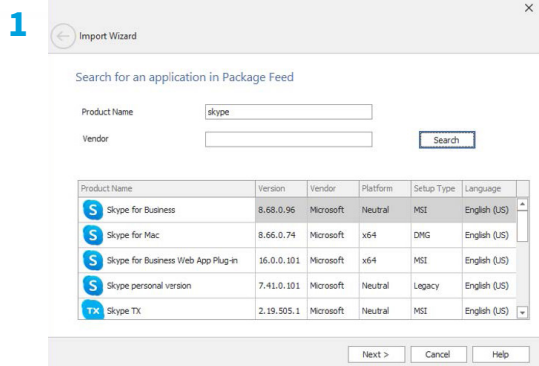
1

Import Wizard

Search for an application in Package Feed

Product Name skype

Vendor

Search

| Product Name | Version | Vendor | Platform | Setup Type | Language |
|---|---|---|---|---|---|
| Skype for Business | 8.68.0.96 | Microsoft | Neutral | MSI | English (US) |
| Skype for Mac | 8.66.0.74 | Microsoft | x64 | DMG | English (US) |
| Skype for Business Web App Plug-in | 16.0.0.101 | Microsoft | x64 | MSI | English (US) |
| Skype personal version | 7.41.0.101 | Microsoft | Neutral | Legacy | English (US) |
| Skype TX | 2.19.505.1 | Microsoft | Neutral | MSI | English (US) |

Next > Cancel Help